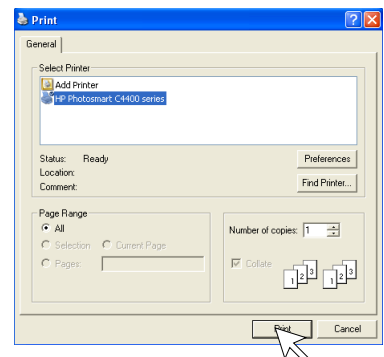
Print

General

Select Printer

Add Printer

HP Photosmart C4400 series

Status: Ready

Location:

Comment:

Preferences

Find Printer...

Page Range

All

Selection

Current Page

Pages:

Number of copies: 1

Collate

1 2 3

1 2 3

Print

Cancel